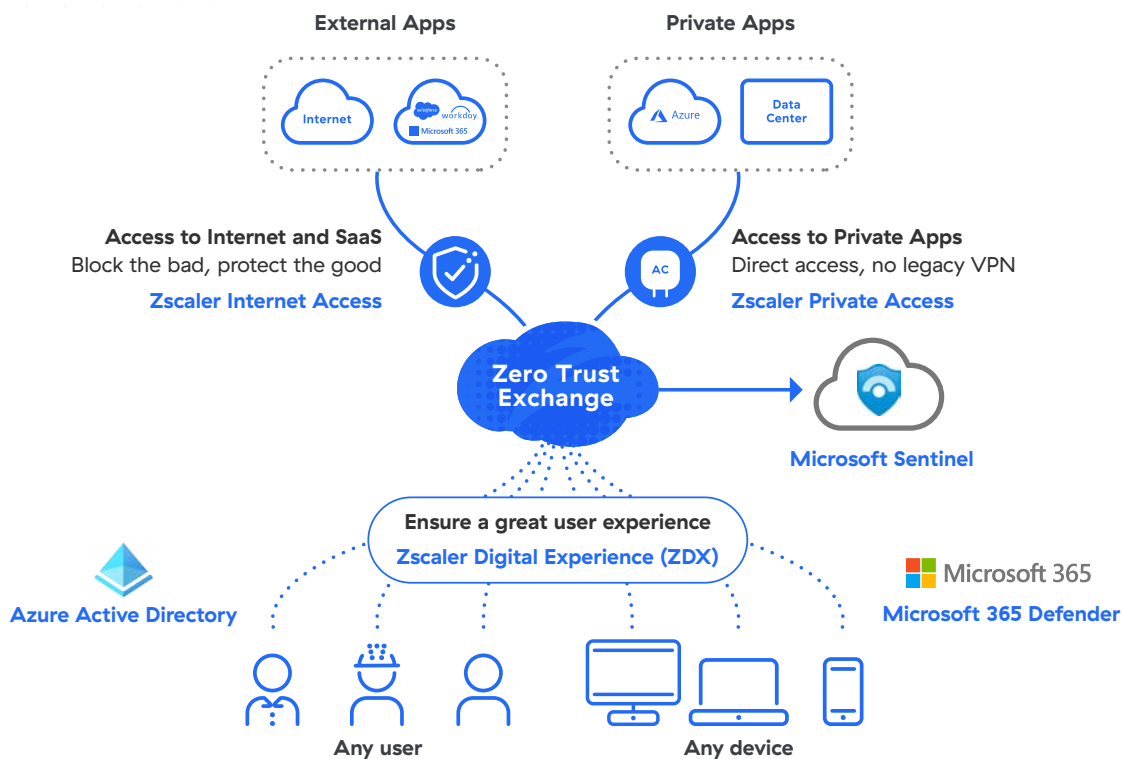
External Apps

Internet

salesforce workday

Microsoft 365

Private Apps

Azure

Data Center

Access to Internet and SaaS
Block the bad, protect the good

Zscaler Internet Access

AC

Access to Private Apps
Direct access, no legacy VPN

Zscaler Private Access

Zero Trust Exchange

Microsoft Sentinel

Ensure a great user experience
Zscaler Digital Experience (ZDX)

Azure Active Directory

Microsoft 365

Microsoft 365 Defender

Any user

Any device